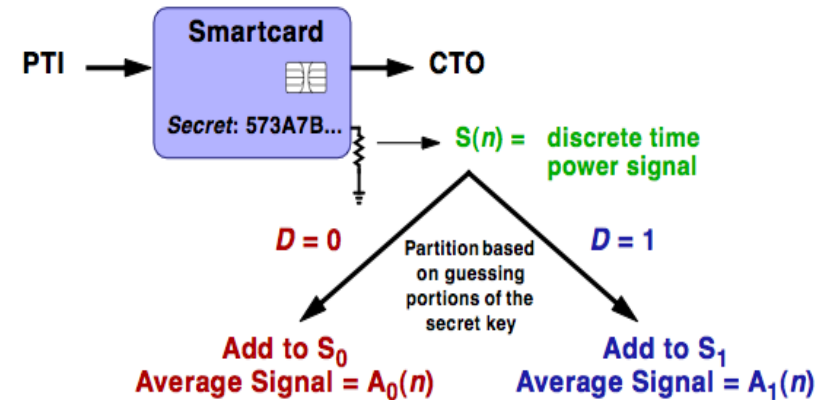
Smartcard

PTI

CTO

*Secret*: 573A7B...

S(*n*) = discrete time power signal

*D* = 0

Partition based on guessing portions of the secret key

*D* = 1

Add to $S_0$
Average Signal = $A_0$(*n*)

Add to $S_1$
Average Signal = $A_1$(*n*)